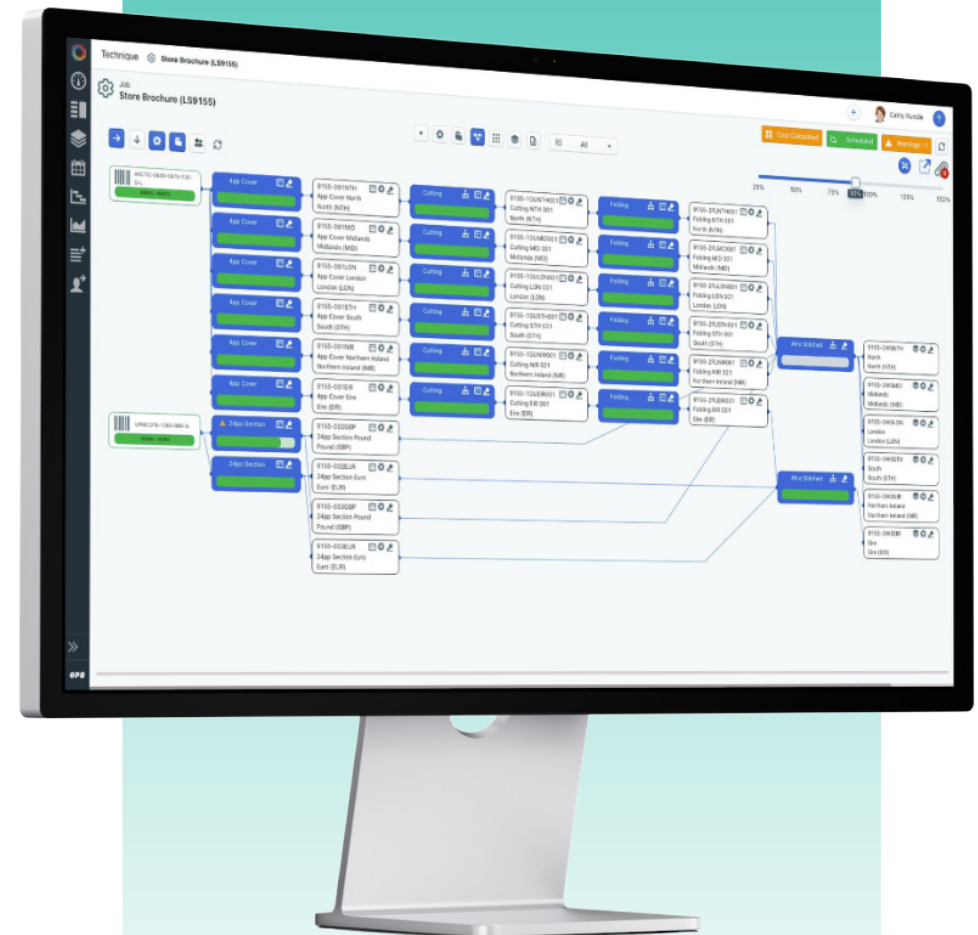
Technique Store Brochure (LS9155)

Job
Store Brochure (LS9155)

Cathy Rundle

Cost Calculated
Scheduled
Warnings: 1

All

25% 50% 75% 95% 100% 125% 150%

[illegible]

4pp Cover
4pp Cover
4pp Cover
4pp Cover
4pp Cover
4pp Cover
24pp Section
24pp Section

9155-001NTH
4pp Cover North
North (NTH)

9155-001MD
4pp Cover Midlands
Midlands (MD)

9155-001LON
4pp Cover London
London (LON)

9155-001STH
4pp Cover South
South (STH)

9155-001NIR
4pp Cover Northern Ireland
Northern Ireland (NIR)

9155-001EIR
4pp Cover Eire
Eire (EIR)

9155-002GBP
24pp Section Pound
Pound (GBP)

9155-002EUR
24pp Section Euro
Euro (EUR)

9155-003GBP
24pp Section Pound
Pound (GBP)

9155-003EUR
24pp Section Euro
Euro (EUR)

Cutting
Cutting
Cutting
Cutting
Cutting
Cutting

9155-1CUNTH001
Cutting NTH 001
North (NTH)

9155-1CUMD001
Cutting MD 001
Midlands (MD)

9155-1CULON001
Cutting LON 001
London (LON)

9155-1CUSTH001
Cutting STH 001
South (STH)

9155-1CUNIR001
Cutting NIR 001
Northern Ireland (NIR)

9155-1CUEIR001
Cutting EIR 001
Eire (EIR)

Folding
Folding
Folding
Folding
Folding
Folding

9155-2FLNTH001
Folding NTH 001
North (NTH)

9155-2FLMD001
Folding MD 001
Midlands (MD)

9155-2FLLON001
Folding LON 001
London (LON)

9155-2FLSTH001
Folding STH 001
South (STH)

9155-2FLNIR001
Folding NIR 001
Northern Ireland (NIR)

9155-2FLEIR001
Folding EIR 001
Eire (EIR)

Wire Stitched
Wire Stitched

9155-3WSNTH
North
North (NTH)

9155-3WSMD
Midlands
Midlands (MD)

9155-3WSLON
London
London (LON)

9155-3WSSTH
South
South (STH)

9155-3WSNIR
Northern Ireland
Northern Ireland (NIR)

9155-3WSEIR
Eire
Eire (EIR)

eps